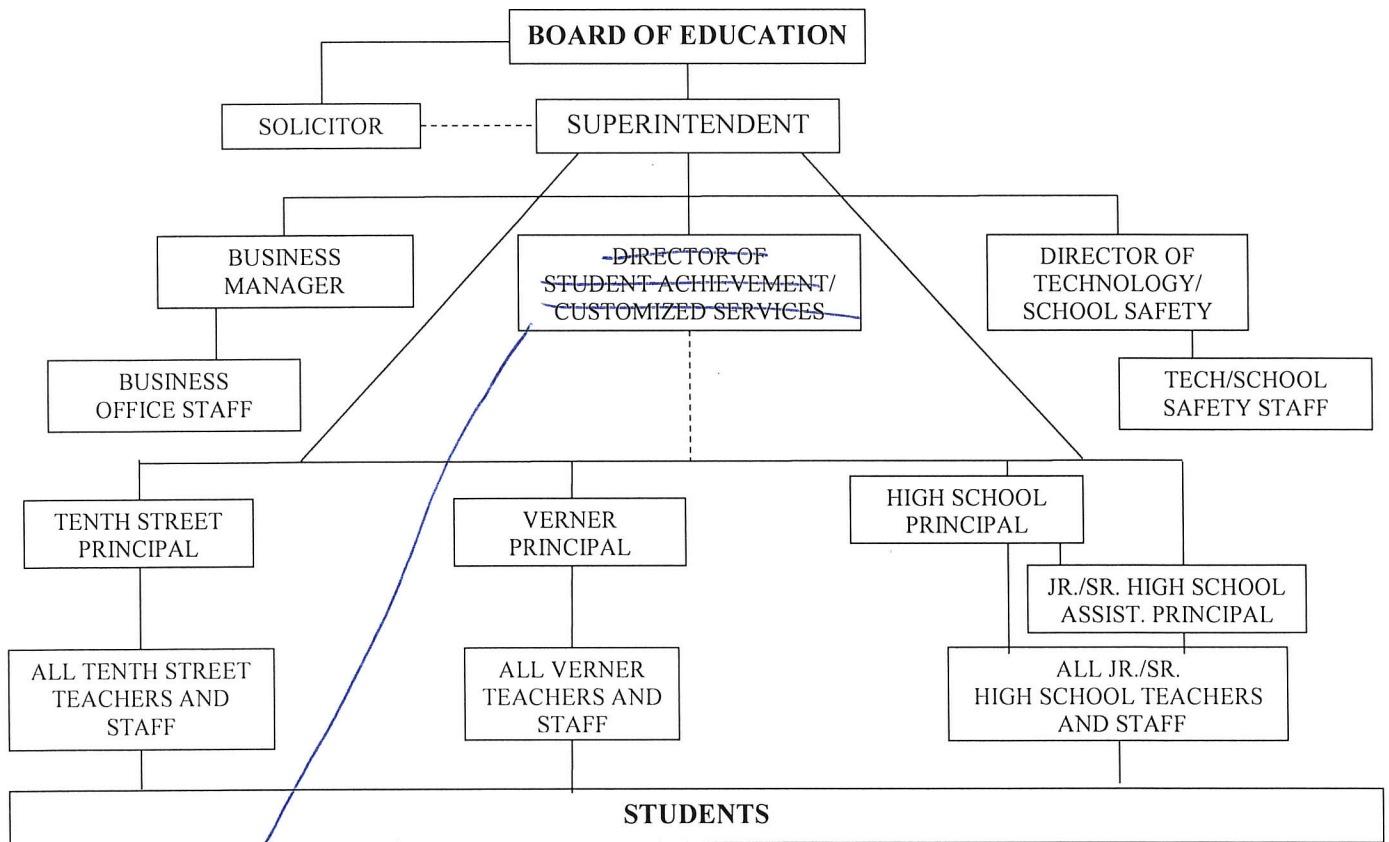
BOARD OF EDUCATION

SOLICITOR

SUPERINTENDENT

BUSINESS MANAGER

DIRECTOR OF STUDENT ACHIEVEMENT/ CUSTOMIZED SERVICES

DIRECTOR OF TECHNOLOGY/ SCHOOL SAFETY

BUSINESS OFFICE STAFF

TECH/SCHOOL SAFETY STAFF

TENTH STREET PRINCIPAL

VERNER PRINCIPAL

HIGH SCHOOL PRINCIPAL

JR./SR. HIGH SCHOOL ASSIST. PRINCIPAL

ALL TENTH STREET TEACHERS AND STAFF

ALL VERNER TEACHERS AND STAFF

ALL JR./SR. HIGH SCHOOL TEACHERS AND STAFF

STUDENTS